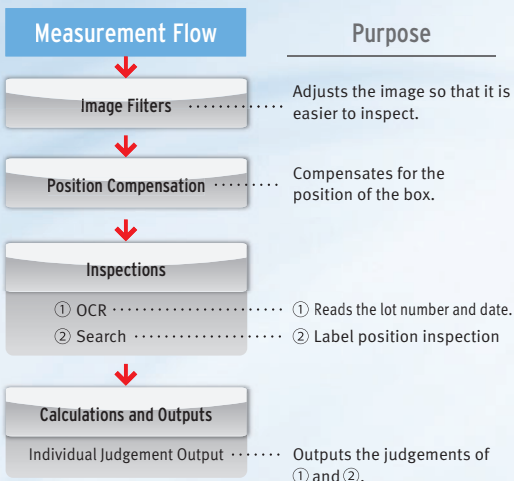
Measurement Flow

Purpose

Image Filters

Adjusts the image so that it is easier to inspect.

Position Compensation

Compensates for the position of the box.

Inspections

① OCR

① Reads the lot number and date.

② Search

② Label position inspection

Calculations and Outputs

Individual Judgement Output

Outputs the judgements of ① and ②.